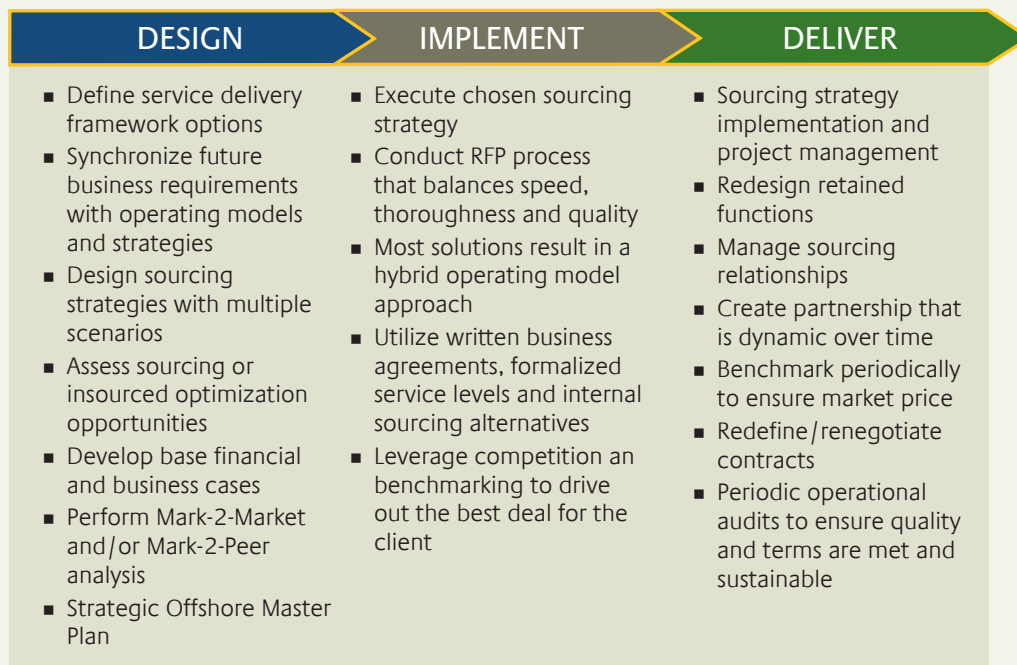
DESIGN

- Define service delivery framework options
- Synchronize future business requirements with operating models and strategies
- Design sourcing strategies with multiple scenarios
- Assess sourcing or insourced optimization opportunities
- Develop base financial and business cases
- Perform Mark-2-Market and/or Mark-2-Peer analysis
- Strategic Offshore Master Plan

IMPLEMENT

- Execute chosen sourcing strategy
- Conduct RFP process that balances speed, thoroughness and quality
- Most solutions result in a hybrid operating model approach
- Utilize written business agreements, formalized service levels and internal sourcing alternatives
- Leverage competition an benchmarking to drive out the best deal for the client

DELIVER

- Sourcing strategy implementation and project management
- Redesign retained functions
- Manage sourcing relationships
- Create partnership that is dynamic over time
- Benchmark periodically to ensure market price
- Redefine/renegotiate contracts
- Periodic operational audits to ensure quality and terms are met and sustainable